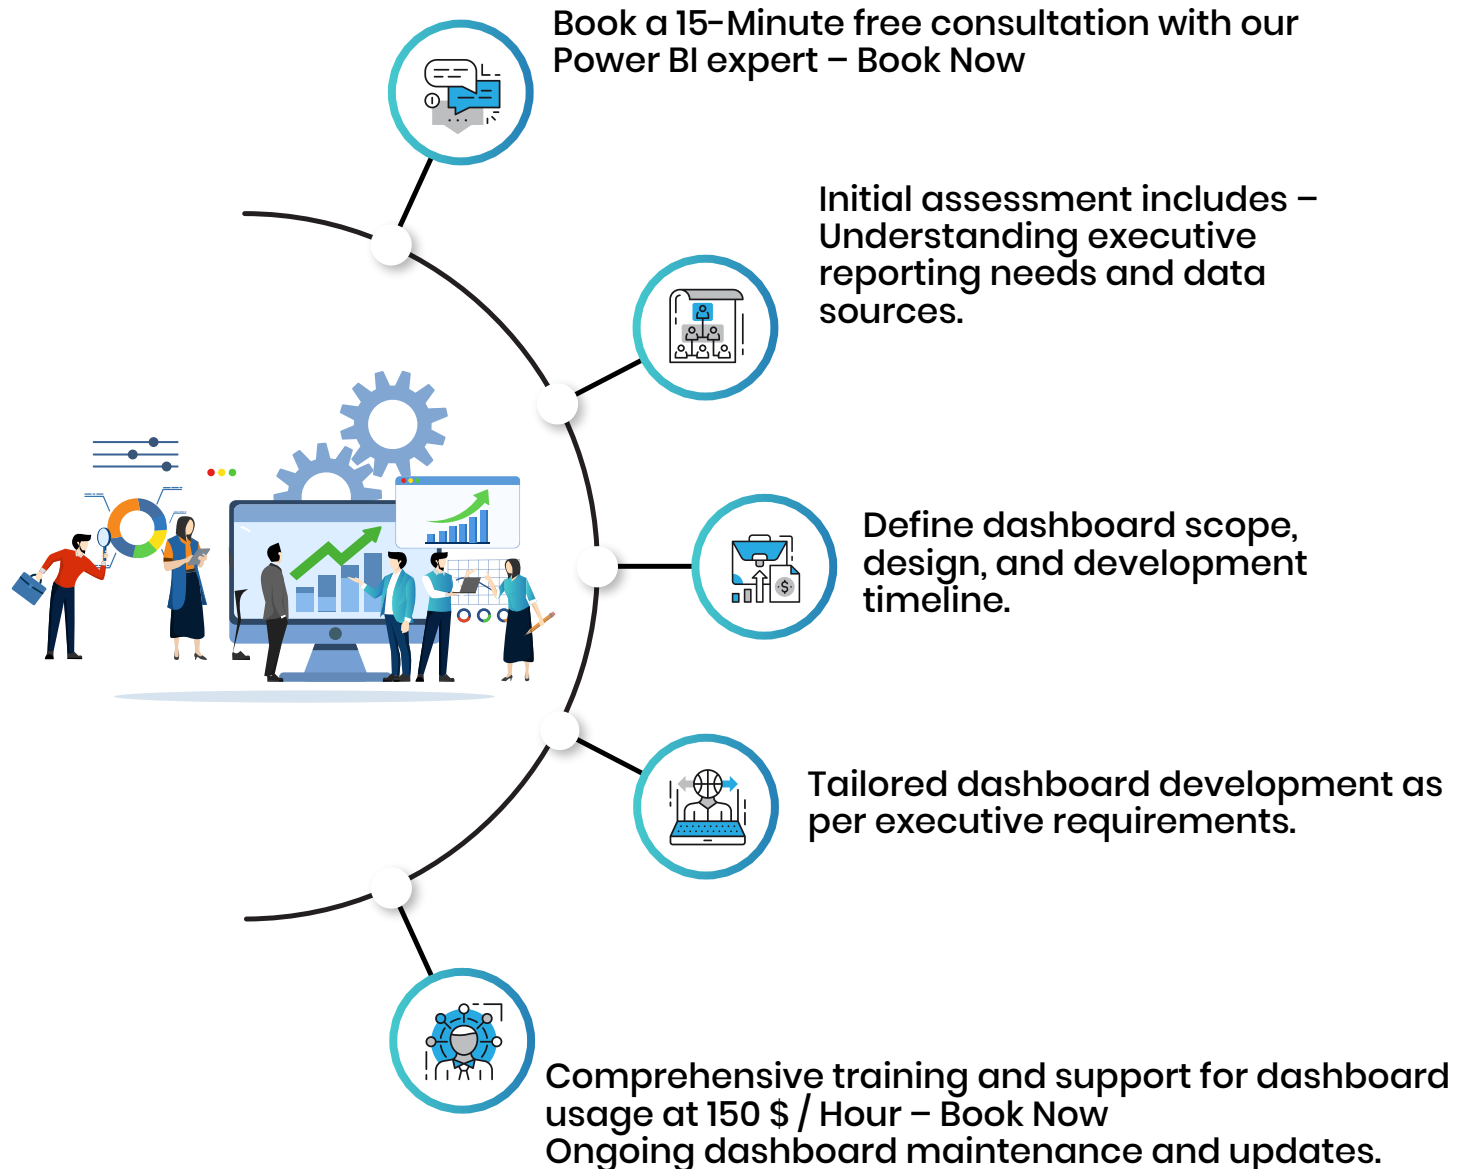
Book a 15-Minute free consultation with our Power BI expert – Book Now

Initial assessment includes – Understanding executive reporting needs and data sources.

Define dashboard scope, design, and development timeline.

Tailored dashboard development as per executive requirements.

Comprehensive training and support for dashboard usage at 150 $ / Hour – Book Now
Ongoing dashboard maintenance and updates.